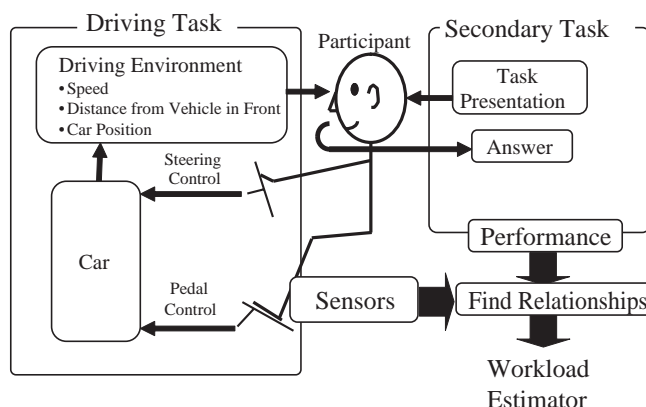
Driving Task

Driving Environment
•Speed
•Distance from Vehicle in Front
•Car Position

Participant

Secondary Task

Task Presentation

Answer

Steering Control

Car

Pedal Control

Sensors

Performance

Find Relationships

Workload Estimator